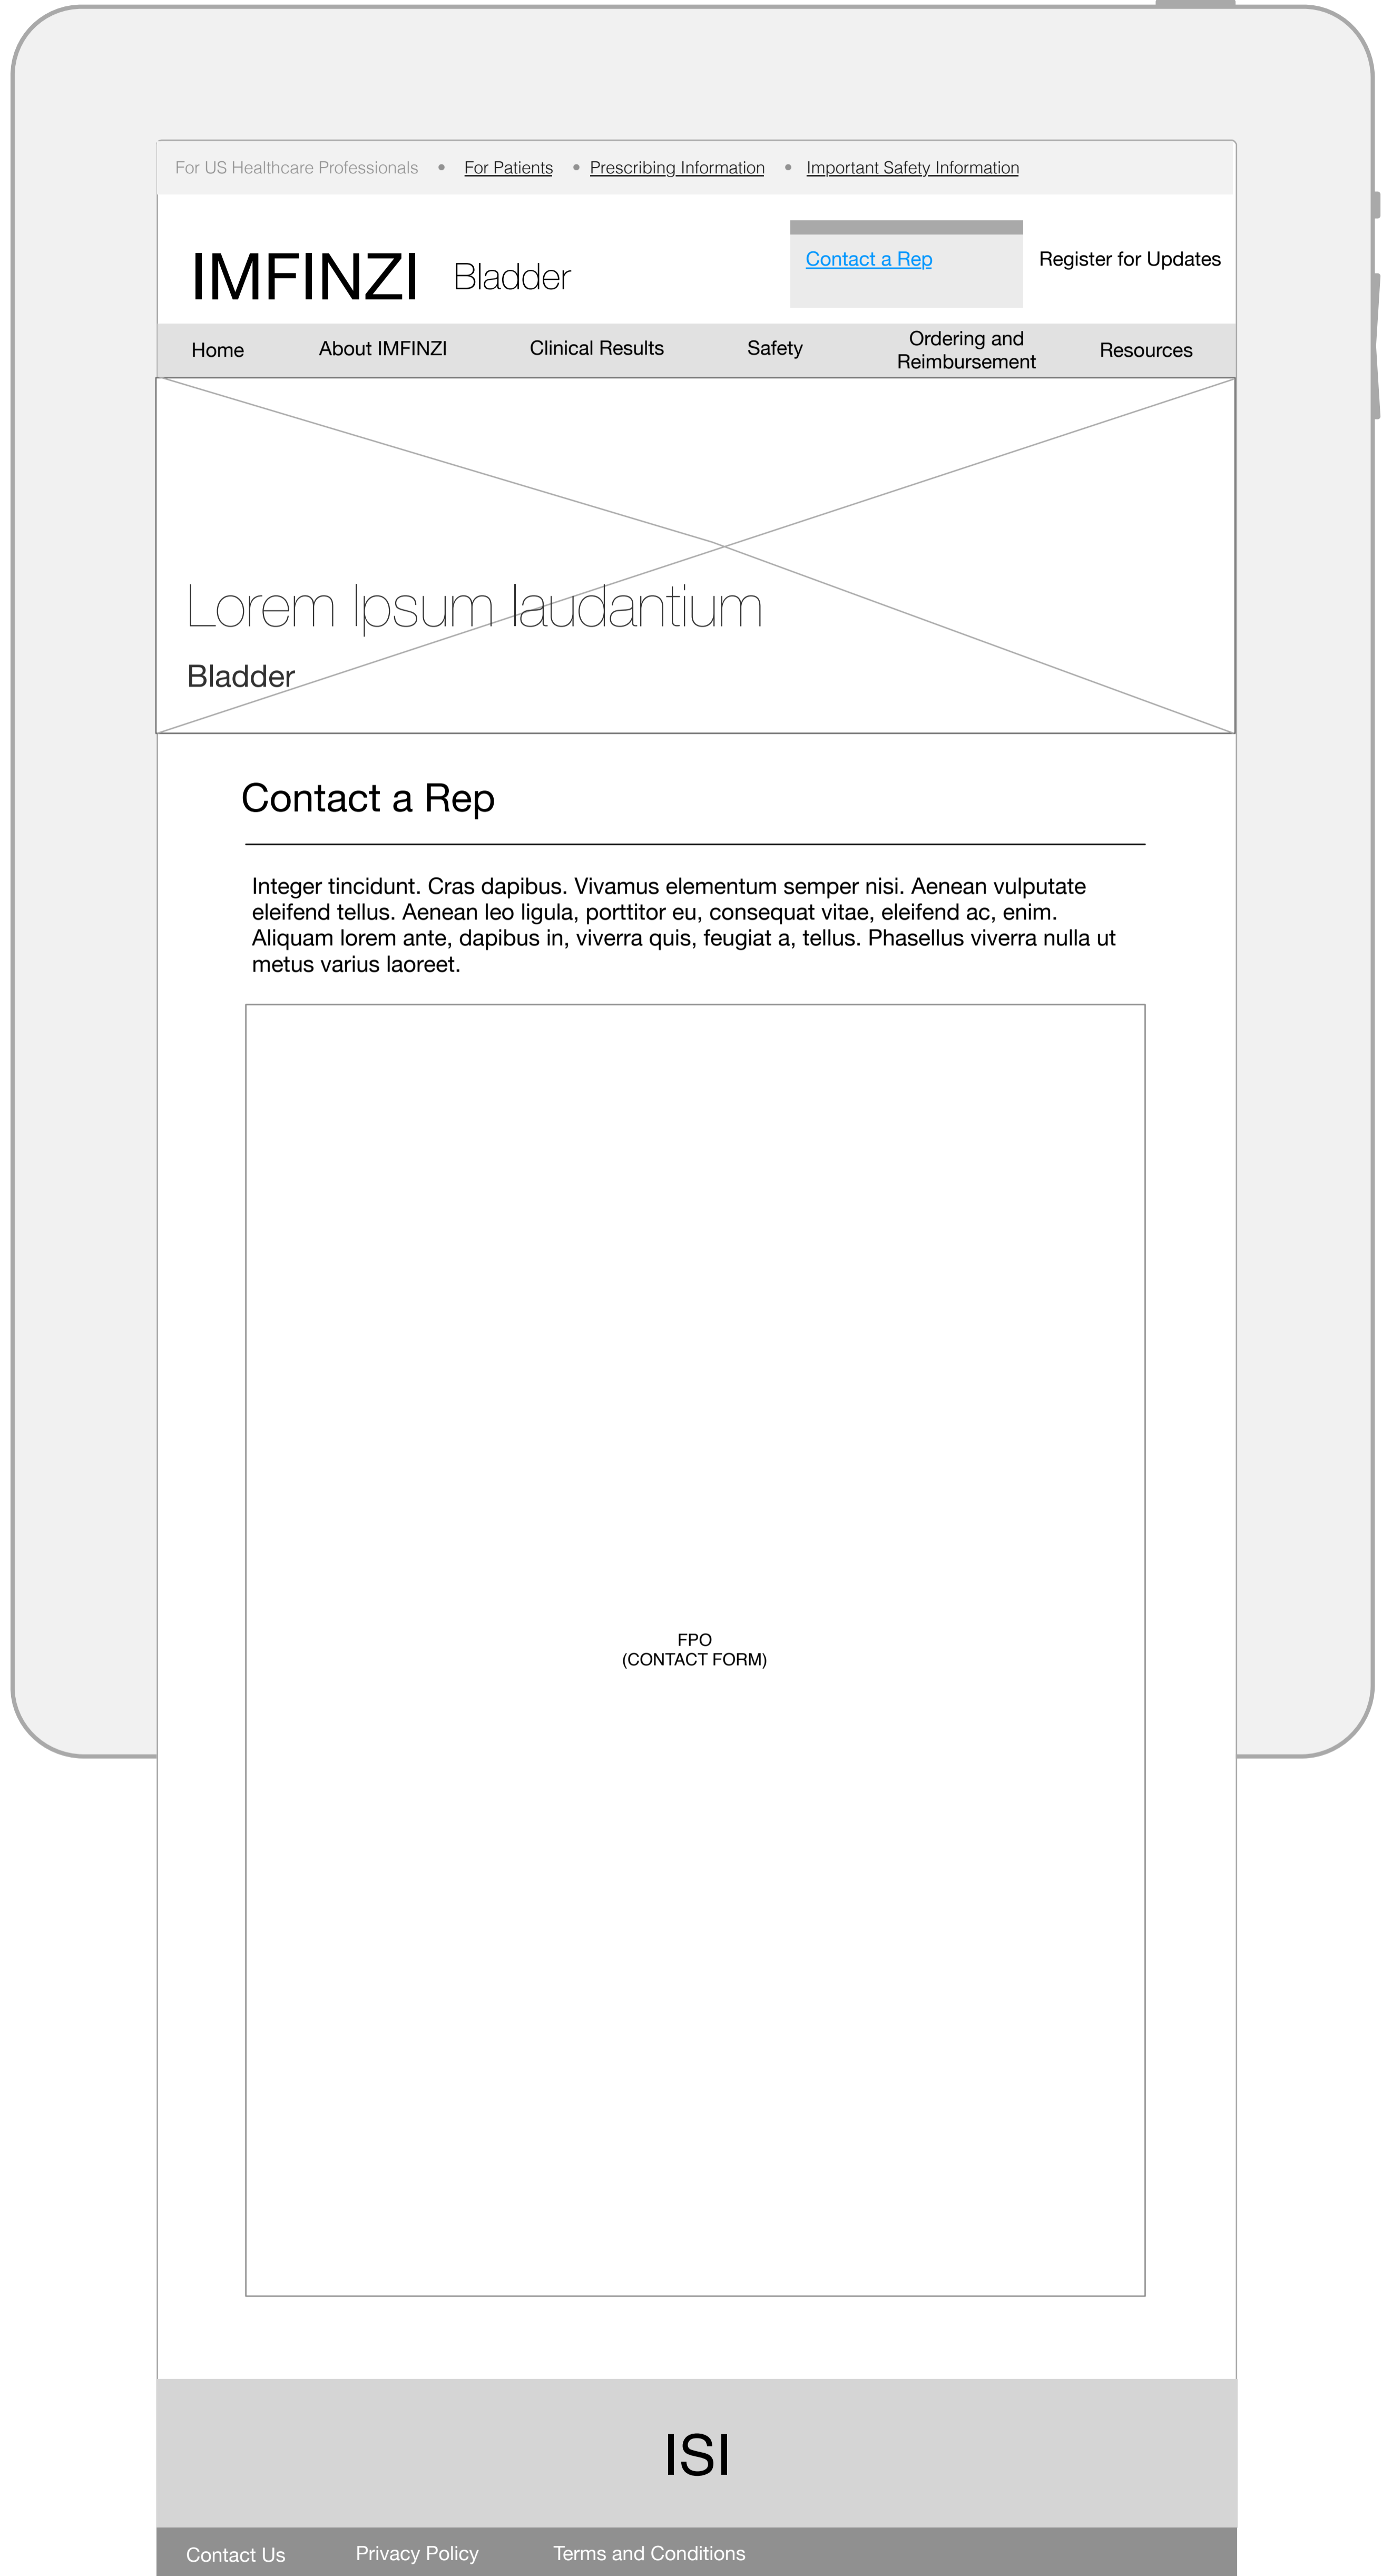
For US Healthcare Professionals • For Patients • Prescribing Information • Important Safety Information

IMFINZI Bladder

Contact a Rep

Register for Updates

Home About IMFINZI Clinical Results Safety Ordering and Reimbursement Resources

Lorem Ipsum laudantium

Bladder

Contact a Rep

Integer tincidunt. Cras dapibus. Vivamus elementum semper nisi. Aenean vulputate eleifend tellus. Aenean leo ligula, porttitor eu, consequat vitae, eleifend ac, enim. Aliquam lorem ante, dapibus in, viverra quis, feugiat a, tellus. Phasellus viverra nulla ut metus varius laoreet.

FPO
(CONTACT FORM)

ISI

Contact Us Privacy Policy Terms and Conditions